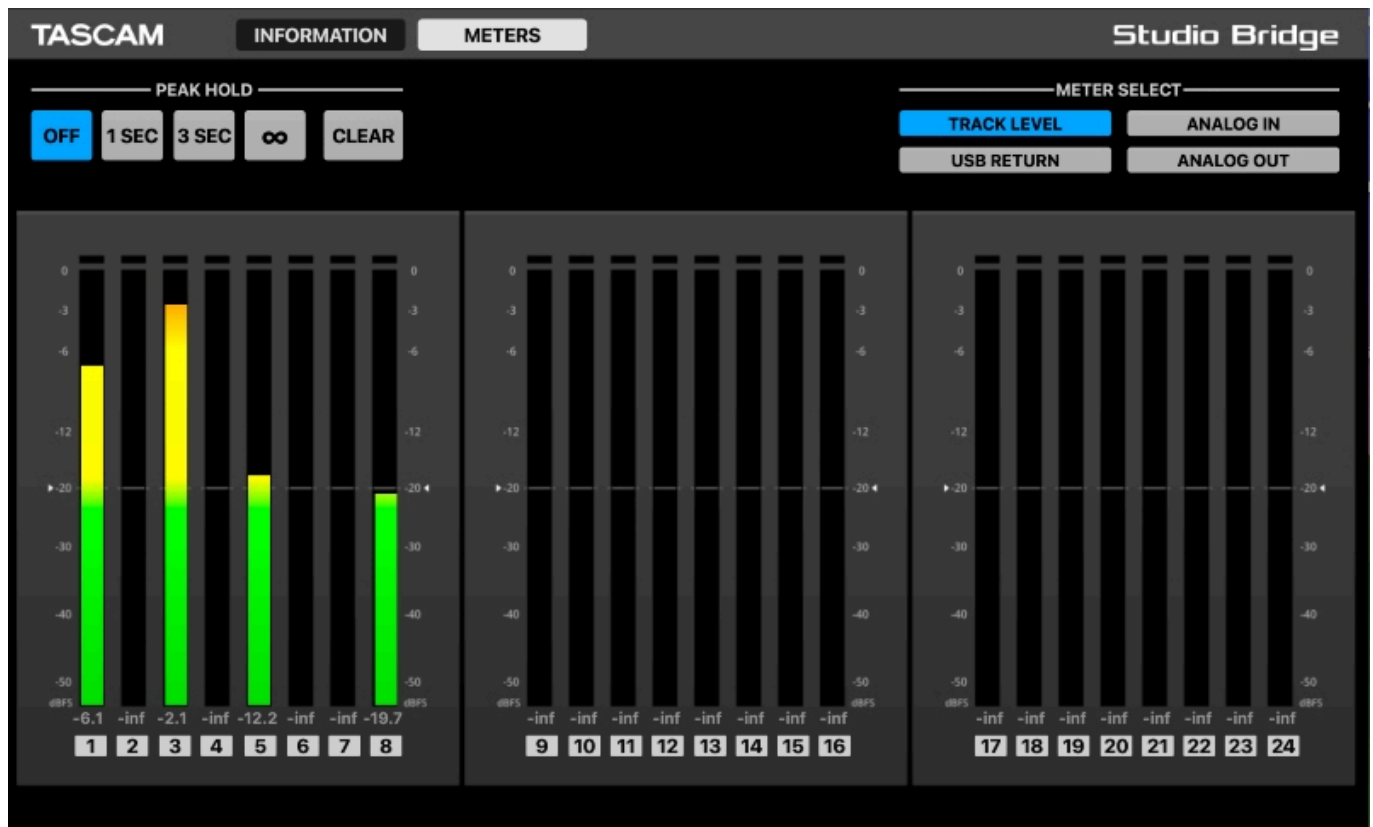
TASCAM INFORMATION METERS Studio Bridge

PEAK HOLD
OFF 1 SEC 3 SEC ∞ CLEAR

METER SELECT
TRACK LEVEL ANALOG IN
USB RETURN ANALOG OUT

0 -3 -6 -12 -20 -30 -40 -50 dBFS
0 -3 -6 -12 -20 -30 -40 -50 dBFS
-6.1 -inf -2.1 -inf -12.2 -inf -inf -19.7
1 2 3 4 5 6 7 8

0 -3 -6 -12 -20 -30 -40 -50 dBFS
0 -3 -6 -12 -20 -30 -40 -50 dBFS
-inf -inf -inf -inf -inf -inf -inf -inf
9 10 11 12 13 14 15 16

0 -3 -6 -12 -20 -30 -40 -50 dBFS
0 -3 -6 -12 -20 -30 -40 -50 dBFS
-inf -inf -inf -inf -inf -inf -inf -inf
17 18 19 20 21 22 23 24